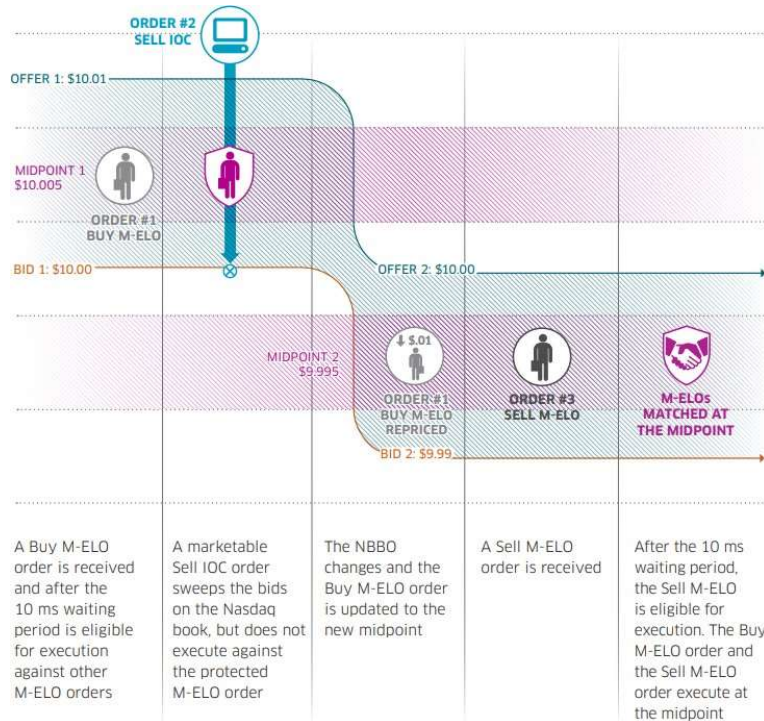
ORDER #2
SELL IOC

OFFER 1: $10.01

MIDPOINT 1
$10.005

ORDER #1
BUY M-ELO

BID 1: $10.00

OFFER 2: $10.00

MIDPOINT 2
$9.995

↓ $.01

ORDER #1
BUY M-ELO
REPRICED

ORDER #3
SELL M-ELO

M-ELOs
MATCHED AT
THE MIDPOINT

BID 2: $9.99

A Buy M-ELO order is received and after the 10 ms waiting period is eligible for execution against other M-ELO orders

A marketable Sell IOC order sweeps the bids on the Nasdaq book, but does not execute against the protected M-ELO order

The NBBO changes and the Buy M-ELO order is updated to the new midpoint

A Sell M-ELO order is received

After the 10 ms waiting period, the Sell M-ELO is eligible for execution. The Buy M-ELO order and the Sell M-ELO order execute at the midpoint